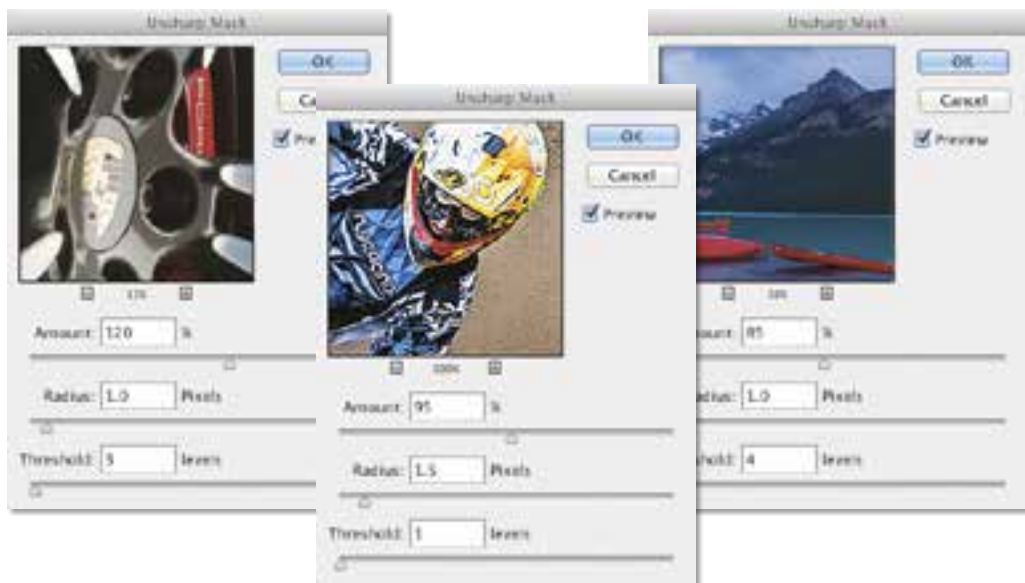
Unsharp Mask

OK

Ca

Pre

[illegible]

Amount: 120 %

Radius: 1.0 Pixels

Threshold: 5 levels

Unsharp Mask

OK

Cancel

Preview

100%

Amount: 95 %

Radius: 1.5 Pixels

Threshold: 1 levels

Unsharp Mask

OK

Cancel

Preview

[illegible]

ount: 85 %

dius: 1.0 Pixels

hold: 4 levels